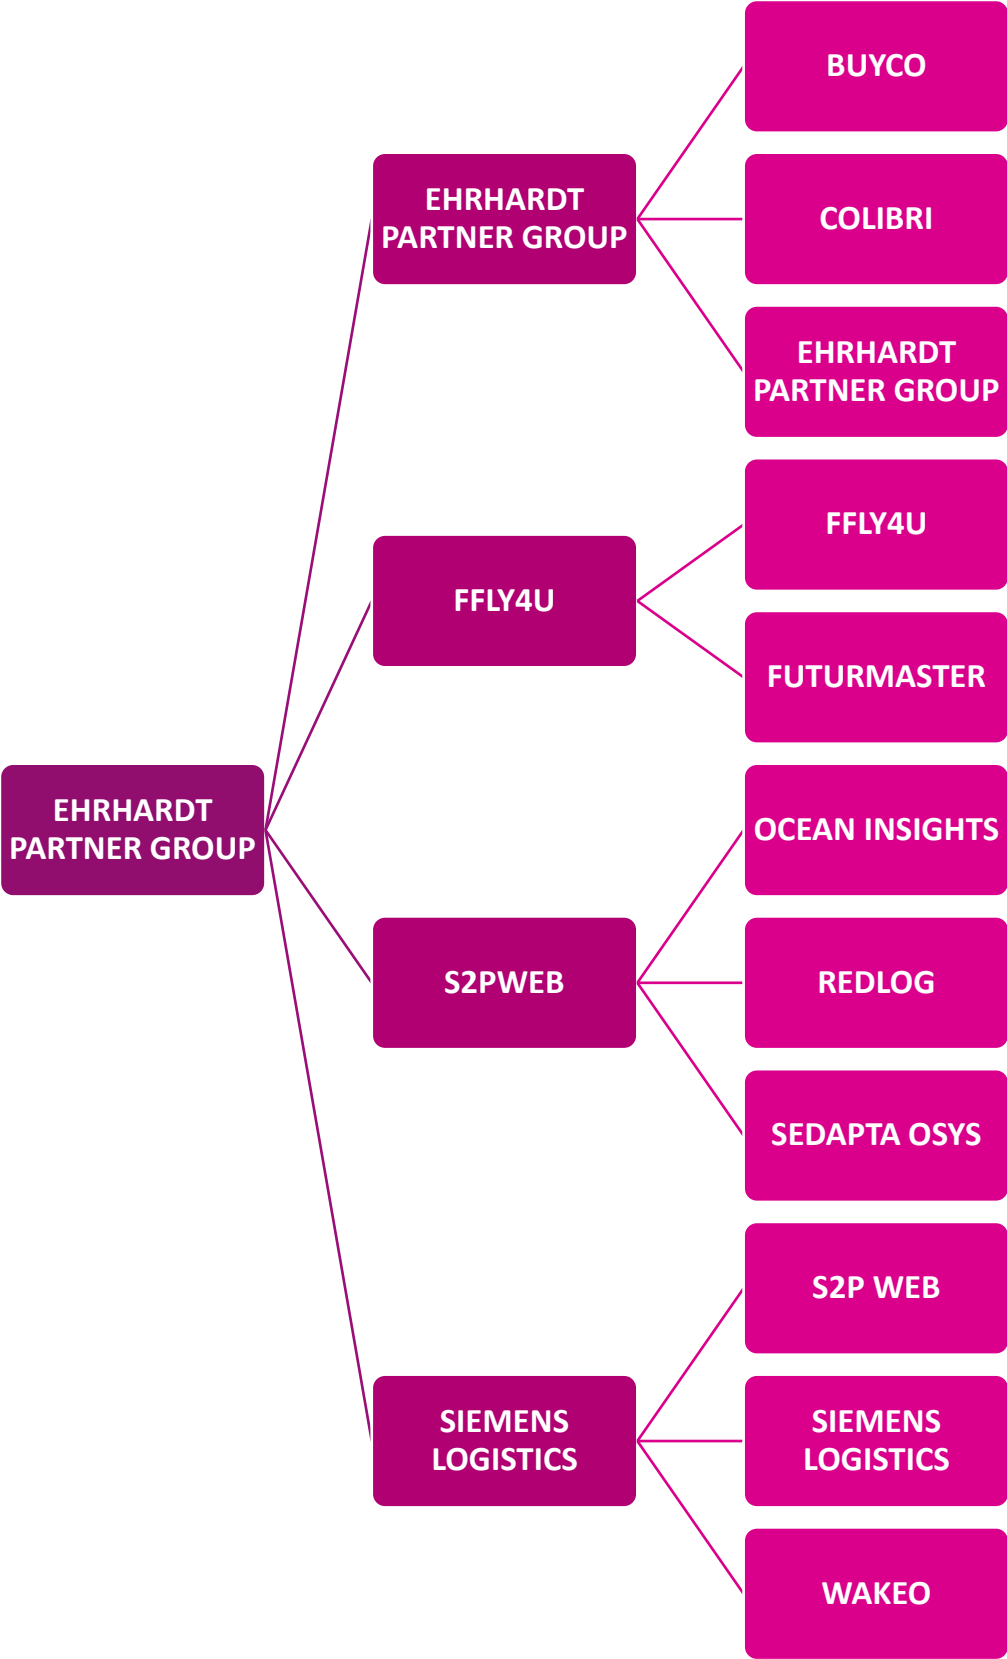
EHRHARDT PARTNER GROUP

EHRHARDT PARTNER GROUP

BUYCO

COLIBRI

EHRHARDT PARTNER GROUP

FFLY4U

FFLY4U

FUTURMASTER

S2PWEB

OCEAN INSIGHTS

REDLOG

SEDAPTA OSYS

SIEMENS LOGISTICS

S2P WEB

SIEMENS LOGISTICS

WAKEO